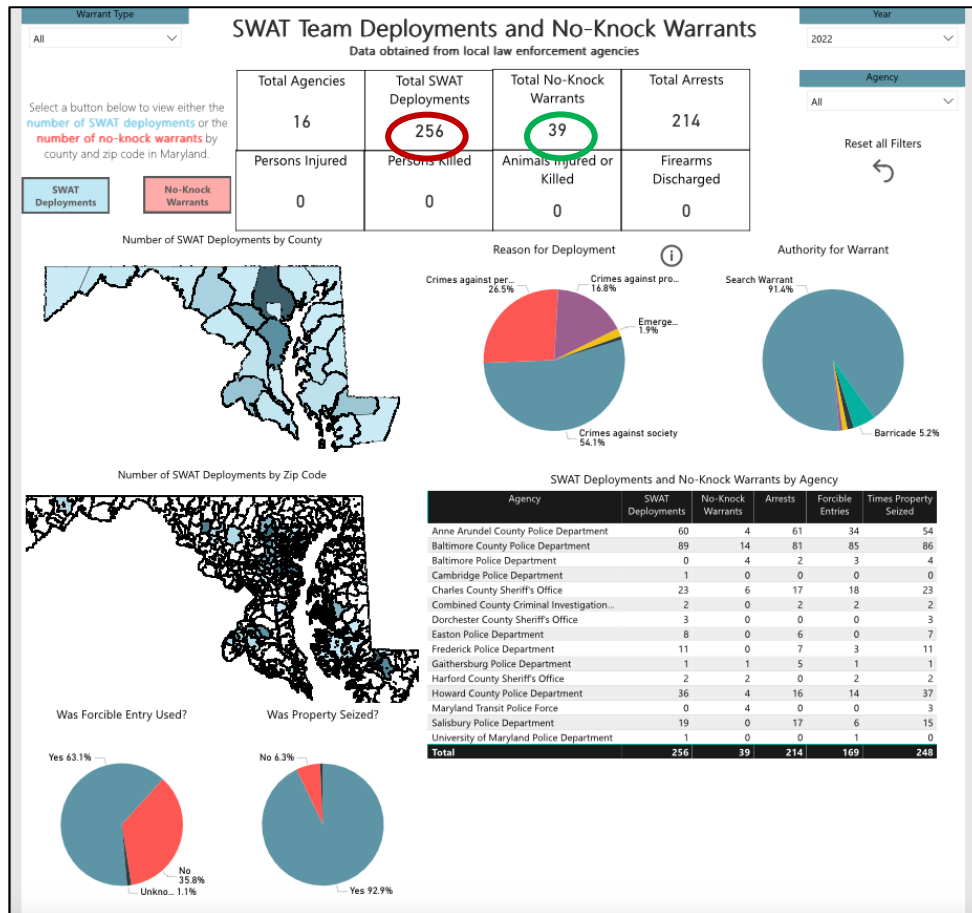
Warrant Type

All

SWAT Team Deployments and No-Knock Warrants

Data obtained from local law enforcement agencies

Year

2022

Agency

All

| Total Agencies | Total SWAT Deployments | Total No-Knock Warrants | Total Arrests |
|---|---|---|---|
| 16 | 256 | 39 | 214 |
| Persons Injured | Persons Killed | Animals Injured or Killed | Firearms Discharged |
| 0 | 0 | 0 | 0 |

Select a button below to view either the number of SWAT deployments or the number of no-knock warrants by county and zip code in Maryland.

SWAT Deployments

No-Knock Warrants

Reset all Filters

Number of SWAT Deployments by County

Reason for Deployment

Crimes against per... 26.5%

Crimes against pro... 16.8%

Emerge... 1.9%

Crimes against society 54.1%

Authority for Warrant

Search Warrant 91.4%

Barricade 5.2%

Number of SWAT Deployments by Zip Code

SWAT Deployments and No-Knock Warrants by Agency

| Agency | SWAT Deployments | No-Knock Warrants | Arrests | Forcible Entries | Times Property Seized |
|---|---|---|---|---|---|
| Anne Arundel County Police Department | 60 | 4 | 61 | 34 | 54 |
| Baltimore County Police Department | 89 | 14 | 81 | 85 | 86 |
| Baltimore Police Department | 0 | 4 | 2 | 3 | 4 |
| Cambridge Police Department | 1 | 0 | 0 | 0 | 0 |
| Charles County Sheriff's Office | 23 | 6 | 17 | 18 | 23 |
| Combined County Criminal Investigation... | 2 | 0 | 2 | 2 | 2 |
| Dorchester County Sheriff's Office | 3 | 0 | 0 | 0 | 3 |
| Easton Police Department | 8 | 0 | 6 | 0 | 7 |
| Frederick Police Department | 11 | 0 | 7 | 3 | 11 |
| Gaithersburg Police Department | 1 | 1 | 5 | 1 | 1 |
| Harford County Sheriff's Office | 2 | 2 | 0 | 2 | 2 |
| Howard County Police Department | 36 | 4 | 16 | 14 | 37 |
| Maryland Transit Police Force | 0 | 4 | 0 | 0 | 3 |
| Salisbury Police Department | 19 | 0 | 17 | 6 | 15 |
| University of Maryland Police Department | 1 | 0 | 0 | 1 | 0 |
| Total | 256 | 39 | 214 | 169 | 248 |

Was Forcible Entry Used?

Yes 63.1%

No 35.8%

Unkno... 1.1%

Was Property Seized?

No 6.3%

Yes 92.9%